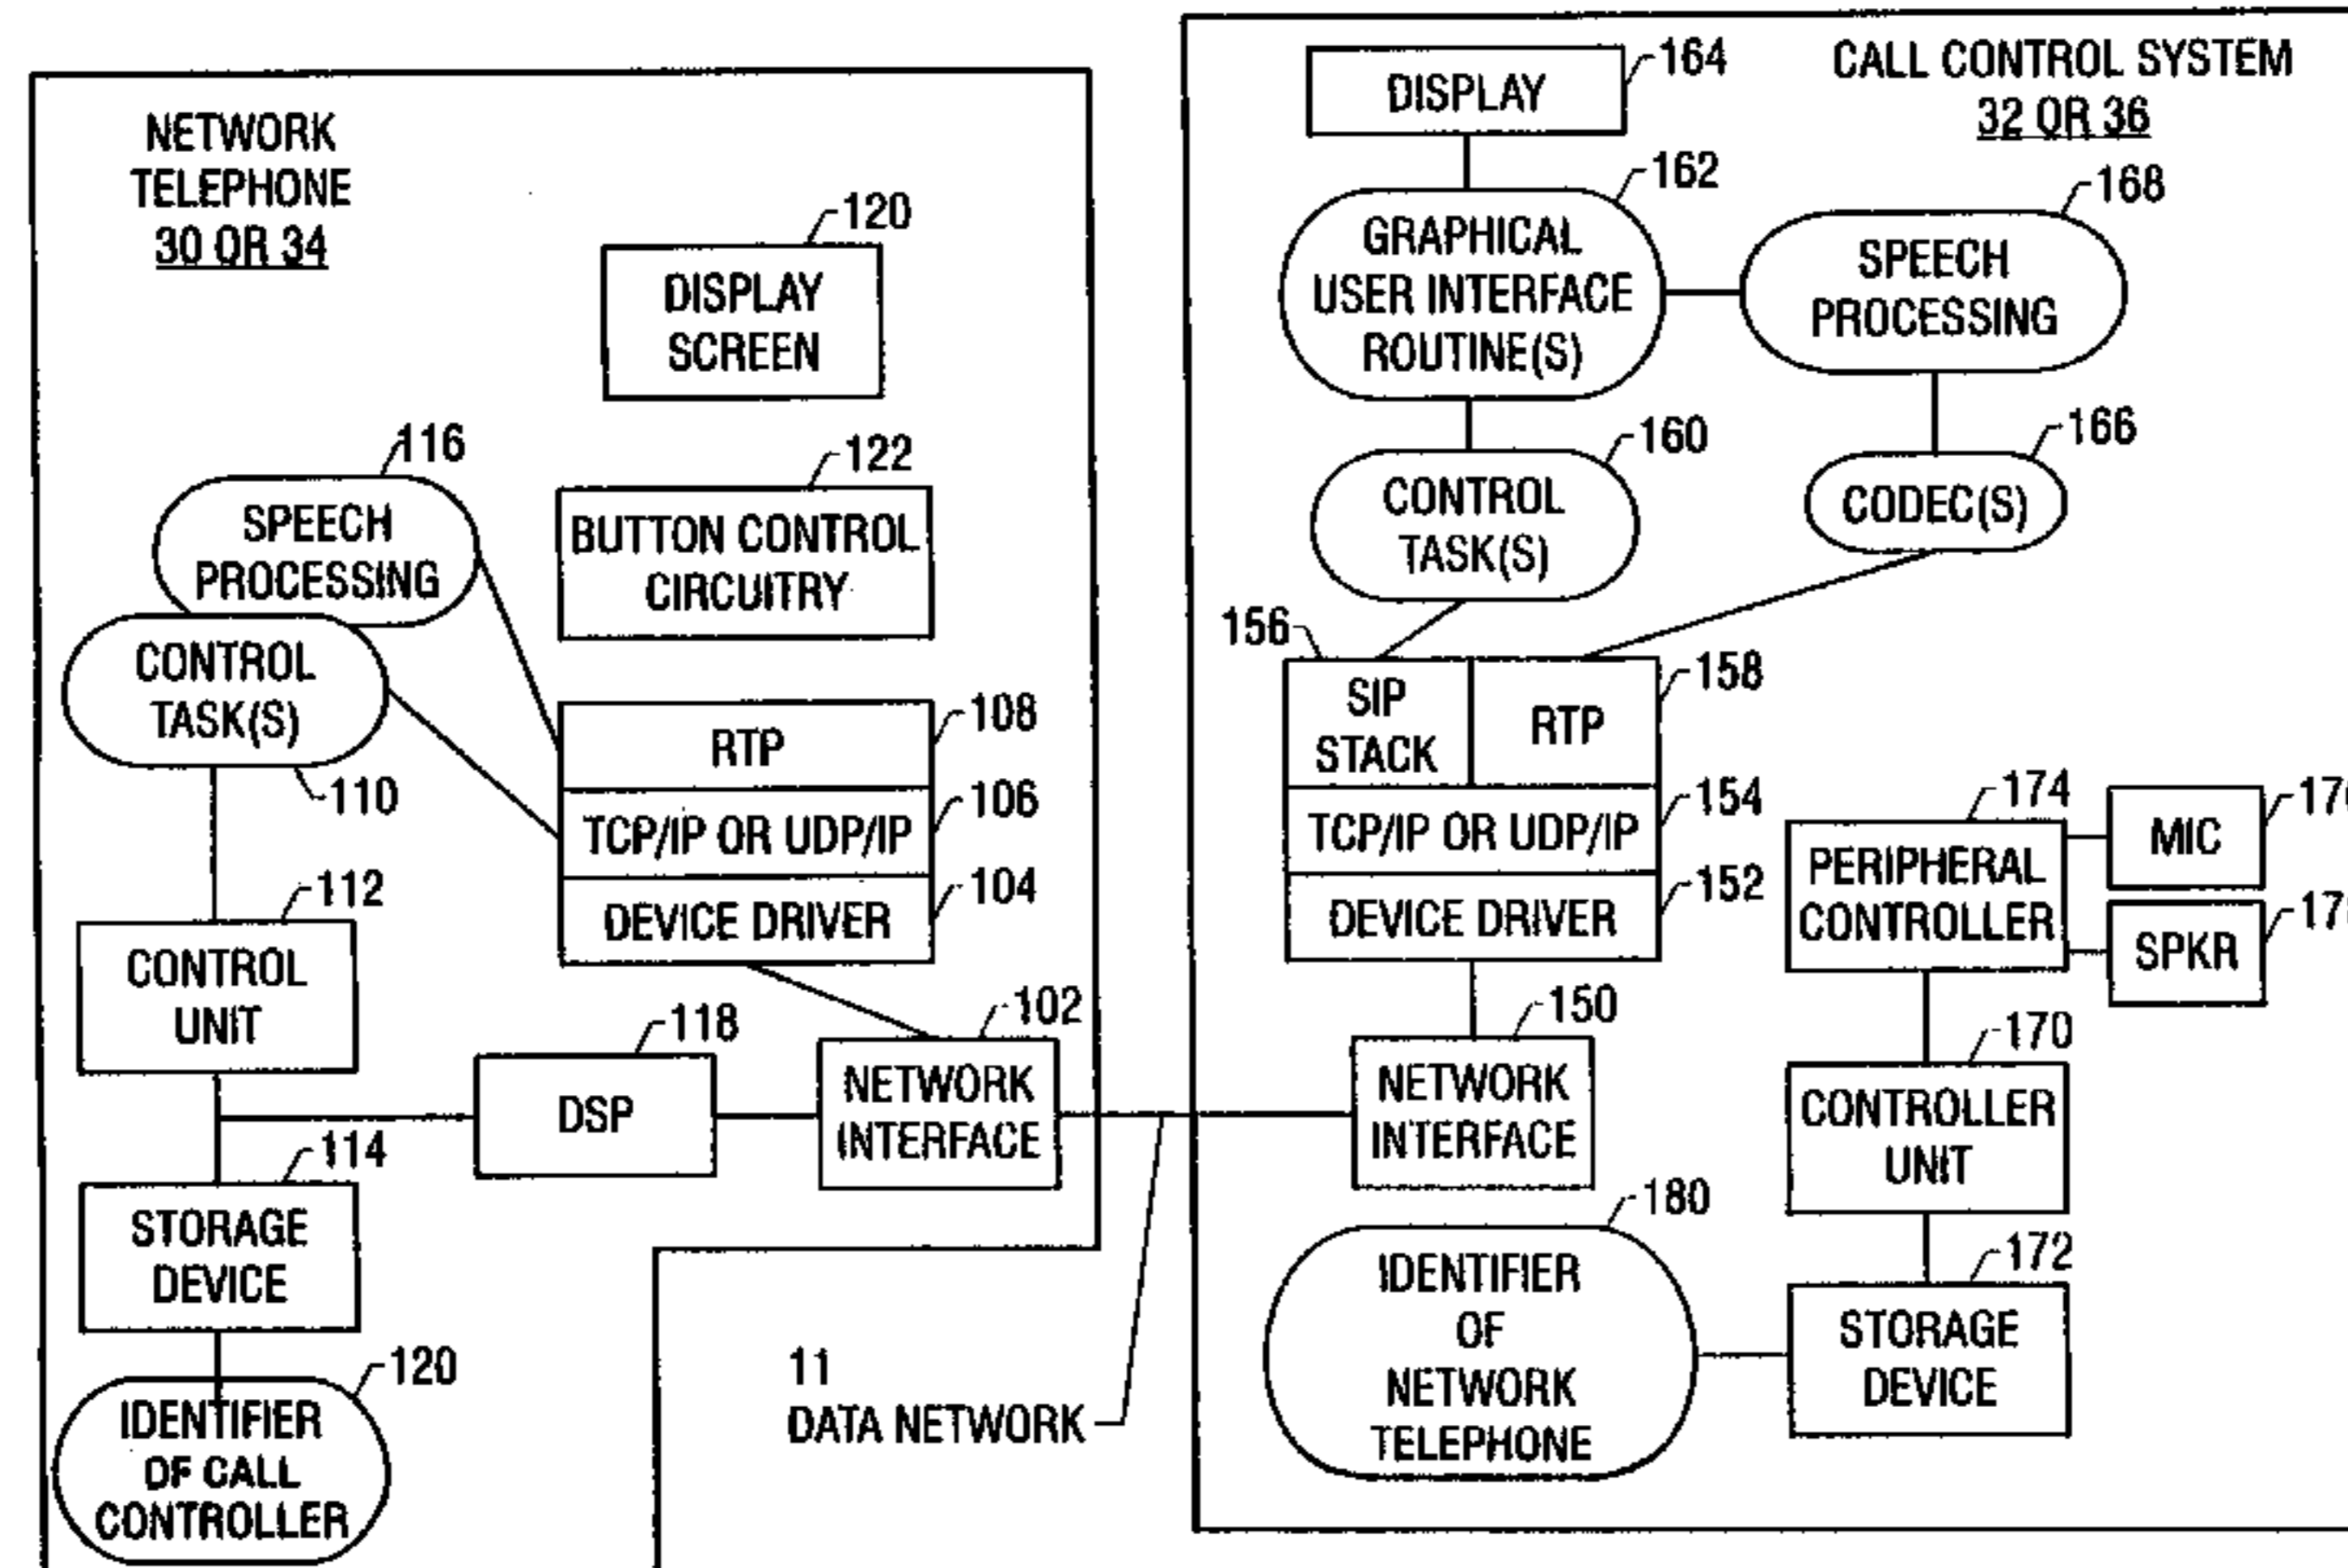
NETWORK TELEPHONE 30 OR 34

120
DISPLAY SCREEN

116
SPEECH PROCESSING

122
BUTTON CONTROL CIRCUITRY

CONTROL TASK(S)
110

108
RTP
106
TCP/IP OR UDP/IP
104
DEVICE DRIVER

112
CONTROL UNIT

118
DSP

102
NETWORK INTERFACE

114
STORAGE DEVICE

120
IDENTIFIER OF CALL CONTROLLER

11
DATA NETWORK

164
DISPLAY

CALL CONTROL SYSTEM 32 OR 36

162
GRAPHICAL USER INTERFACE ROUTINE(S)

168
SPEECH PROCESSING

160
CONTROL TASK(S)

166
CODEC(S)

156
SIP STACK
RTP
158
154
TCP/IP OR UDP/IP
152
DEVICE DRIVER

174
PERIPHERAL CONTROLLER
MIC
17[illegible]
SPKR
17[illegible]

150
NETWORK INTERFACE

170
CONTROLLER UNIT

180
IDENTIFIER OF NETWORK TELEPHONE

172
STORAGE DEVICE